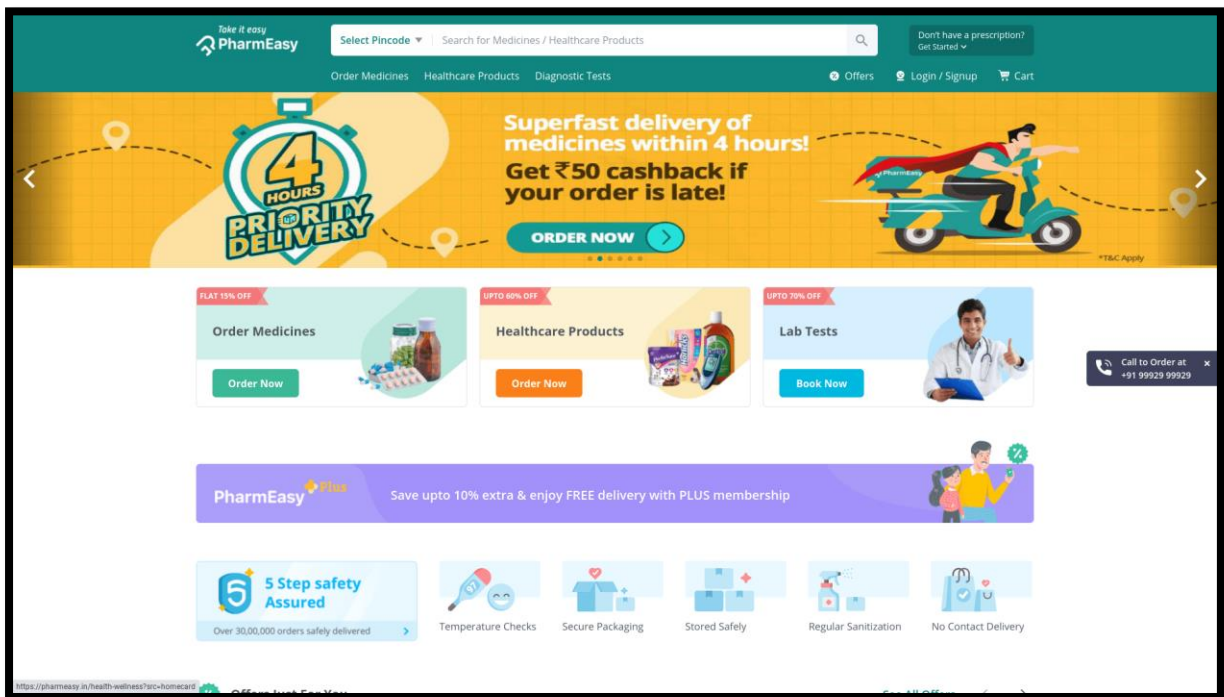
Take it easy
PharmEasy

Select Pincode ▼ Search for Medicines / Healthcare Products

Don't have a prescription?
Get Started

Order Medicines Healthcare Products Diagnostic Tests

Offers Login / Signup Cart

4 HOURS PRIORITY DELIVERY

Superfast delivery of medicines within 4 hours!
Get ₹50 cashback if your order is late!

ORDER NOW

*T&C Apply

FLAT 15% OFF
Order Medicines
Order Now

UPTO 60% OFF
Healthcare Products
Order Now

UPTO 70% OFF
Lab Tests
Book Now

Call to Order at
+91 99929 99929

PharmEasy Plus
Save upto 10% extra & enjoy FREE delivery with PLUS membership

5 Step safety Assured
Over 30,00,000 orders safely delivered

Temperature Checks
Secure Packaging
Stored Safely
Regular Sanitization
No Contact Delivery

https://pharmeasy.in/health-wellness?src=homecard

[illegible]